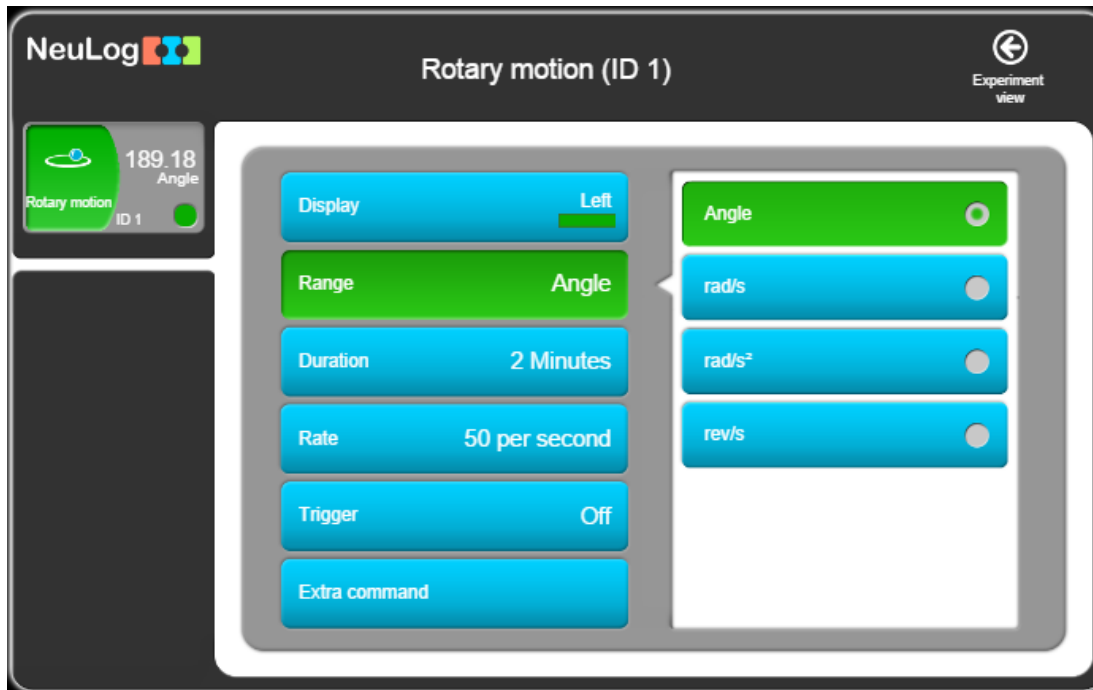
NeuLog

Rotary motion (ID 1)

Experiment view

189.18
Angle
Rotary motion
ID 1

Display Left

Range Angle

Duration 2 Minutes

Rate 50 per second

Trigger Off

Extra command

Angle

rad/s

rad/s²

rev/s